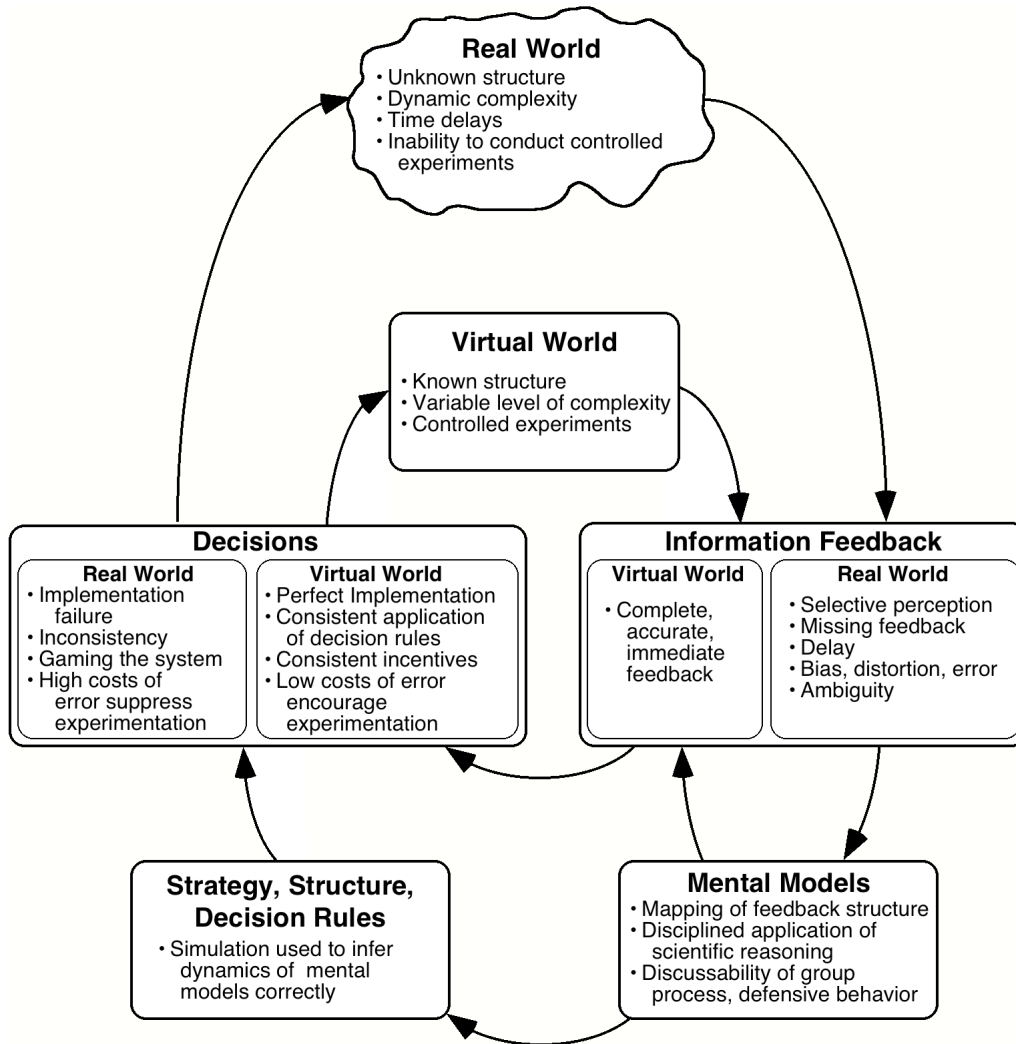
Real World
• Unknown structure
• Dynamic complexity
• Time delays
• Inability to conduct controlled experiments

Virtual World
• Known structure
• Variable level of complexity
• Controlled experiments

Decisions

Real World
• Implementation failure
• Inconsistency
• Gaming the system
• High costs of error suppress experimentation

Virtual World
• Perfect Implementation
• Consistent application of decision rules
• Consistent incentives
• Low costs of error encourage experimentation

Information Feedback

Virtual World
• Complete, accurate, immediate feedback

Real World
• Selective perception
• Missing feedback
• Delay
• Bias, distortion, error
• Ambiguity

Strategy, Structure, Decision Rules
• Simulation used to infer dynamics of mental models correctly

Mental Models
• Mapping of feedback structure
• Disciplined application of scientific reasoning
• Discussability of group process, defensive behavior